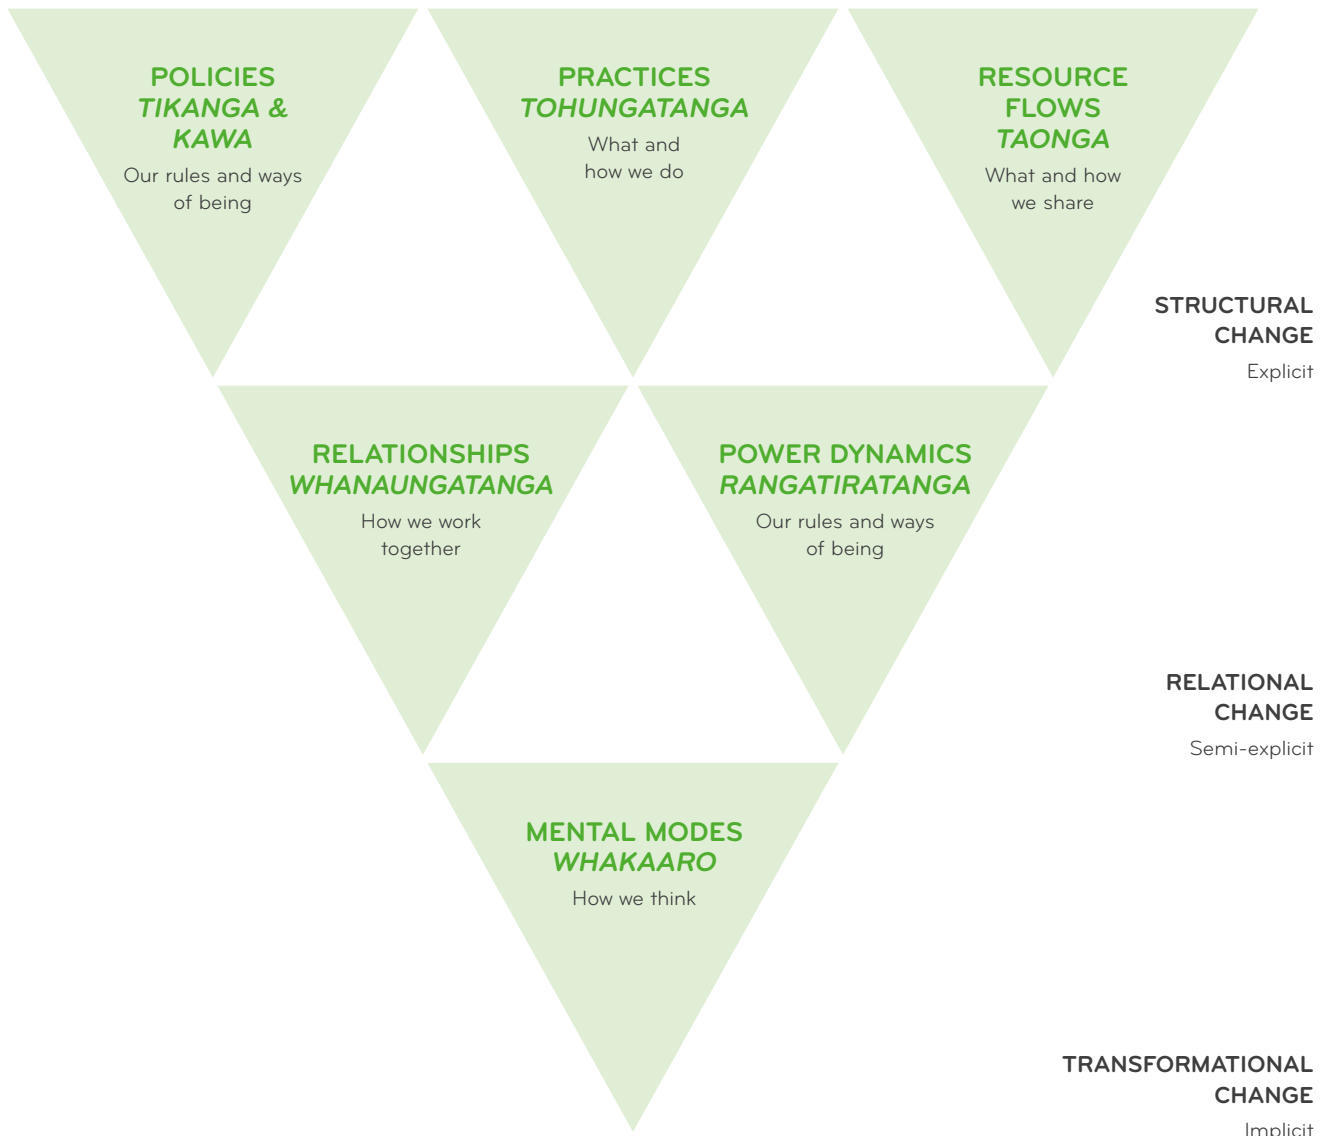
POLICIES
TIKANGA & KAWA
Our rules and ways of being

PRACTICES
TOHUNGATANGA
What and how we do

RESOURCE FLOWS
TAONGA
What and how we share

STRUCTURAL CHANGE
Explicit

RELATIONSHIPS
WHANAUNGATANGA
How we work together

POWER DYNAMICS
RANGATIRATANGA
Our rules and ways of being

RELATIONAL CHANGE
Semi-explicit

MENTAL MODES
WHAKAARO
How we think

TRANSFORMATIONAL CHANGE
Implicit